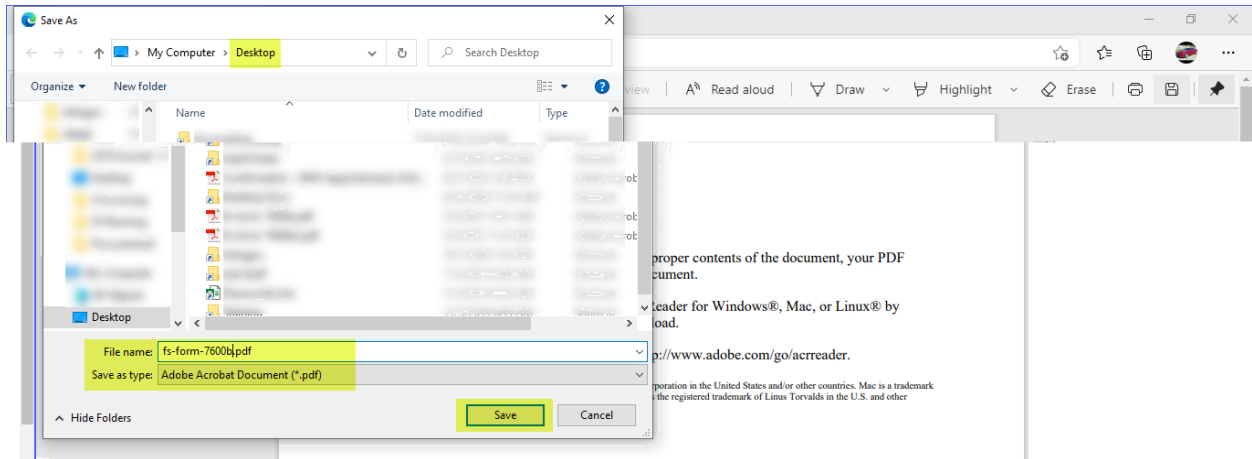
Save As

My Computer > Desktop

Search Desktop

Organize ▾ New folder

Name

Date modified

Type

Desktop

File name: fs-form-7600b.pdf

Save as type: Adobe Acrobat Document (*.pdf)

Hide Folders

Save

Cancel

view

Read aloud

Draw

Highlight

Erase

proper contents of the document, your PDF
cument.

reader for Windows®, Mac, or Linux® by
load.

p://www.adobe.com/go/acrreader.

rporation in the United States and/or other countries. Mac is a trademark
s the registered trademark of Linus Torvalds in the U.S. and other

rob
rob
rob